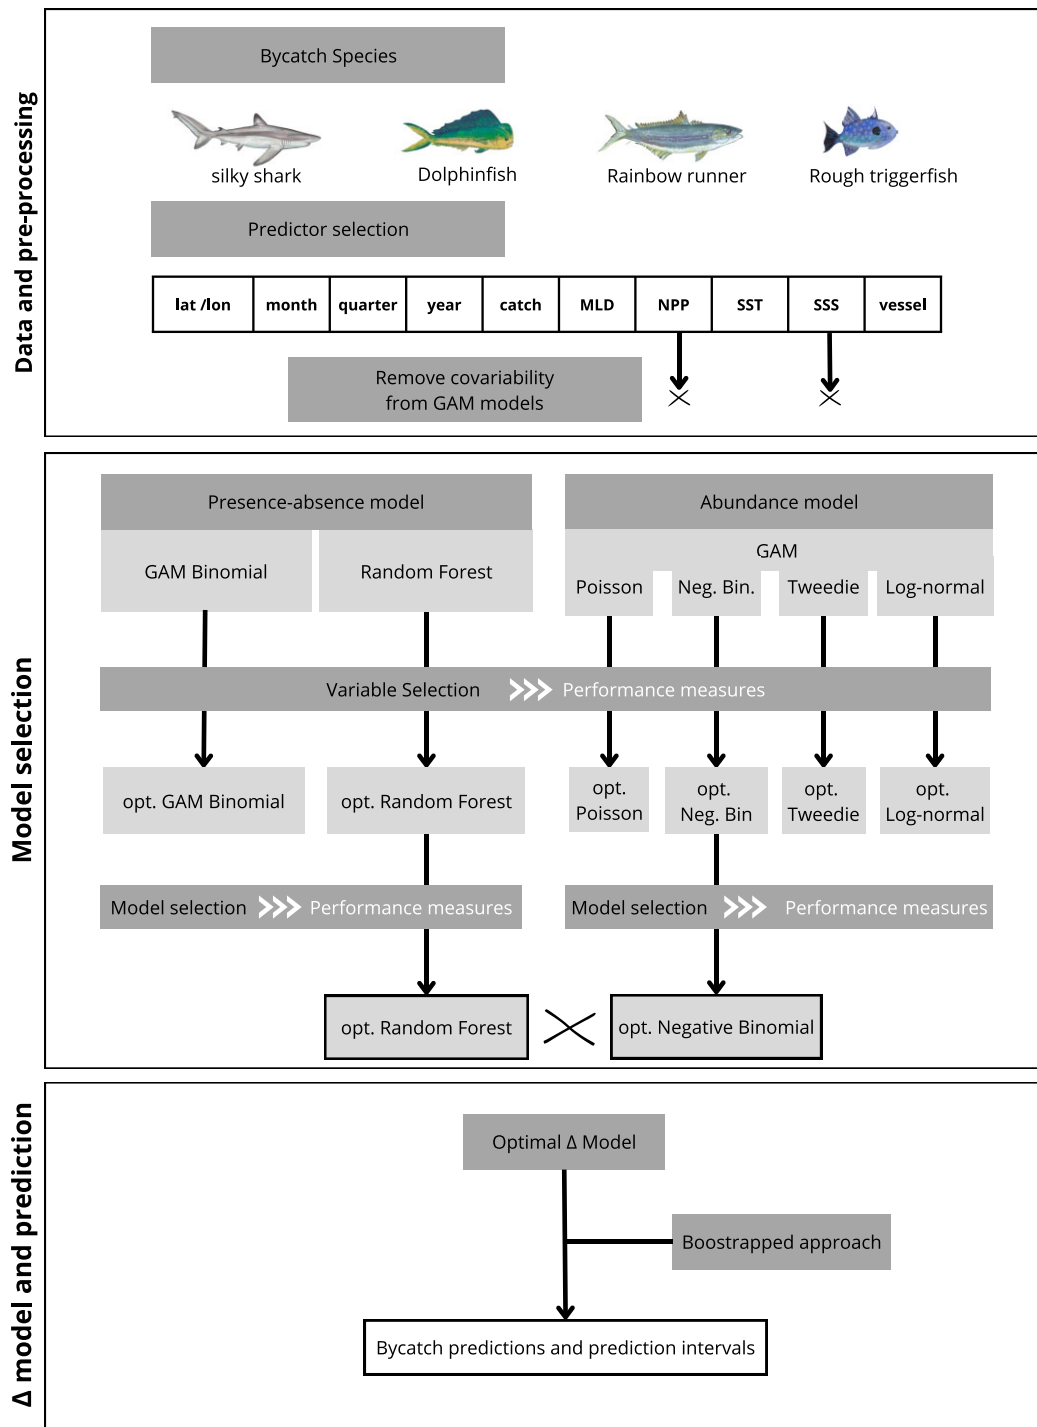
Data and pre-processing

Bycatch Species

silky shark

Dolphinfish

Rainbow runner

Rough triggerfish

Predictor selection

| lat /lon | month | quarter | year | catch | MLD | NPP | SST | SSS | vessel |
|---|---|---|---|---|---|---|---|---|---|

Remove covariability from GAM models

Model selection

Presence-absence model

GAM Binomial

Random Forest

Abundance model

GAM

Poisson

Neg. Bin.

Tweedie

Log-normal

Variable Selection Performance measures

opt. GAM Binomial

opt. Random Forest

opt. Poisson

opt. Neg. Bin

opt. Tweedie

opt. Log-normal

Model selection Performance measures

Model selection Performance measures

opt. Random Forest

opt. Negative Binomial

Δ model and prediction

Optimal Δ Model

Boostrapped approach

Bycatch predictions and prediction intervals